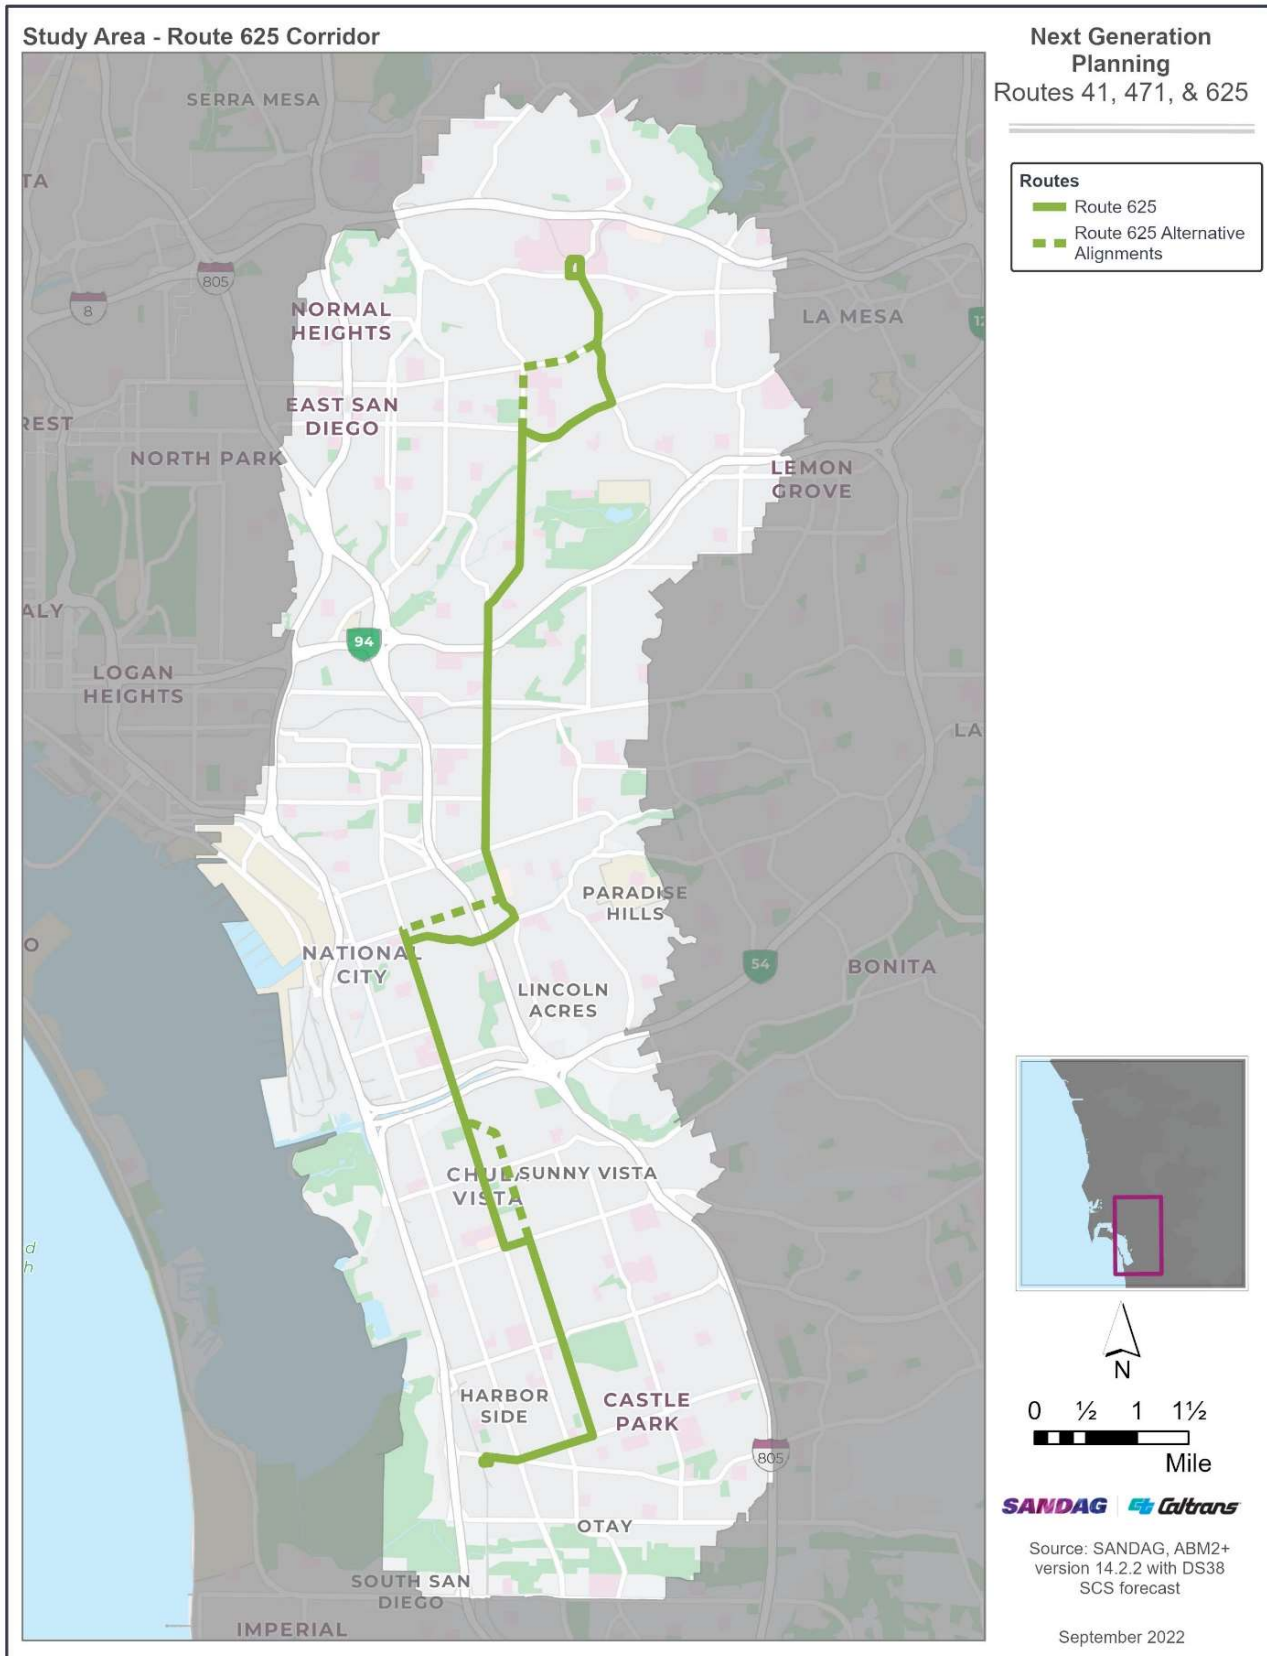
Study Area - Route 625 Corridor

Next Generation Planning
Routes 41, 471, & 625

Routes
Route 625
Route 625 Alternative Alignments

SERRA MESA
TA
805
8
NORMAL HEIGHTS
LA MESA
EAST SAN DIEGO
REST
NORTH PARK
LEMON GROVE
ALY
94
LOGAN HEIGHTS
LA
PARADISE HILLS
O
NATIONAL CITY
54
BONITA
LINCOLN ACRES
CHULA VISTA
SUNNY VISTA
d
h
HARBOR SIDE
CASTLE PARK
805
OTAY
SOUTH SAN DIEGO
IMPERIAL

N
0 ½ 1 1½
Mile

SANDAG Caltrans

Source: SANDAG, ABM2+ version 14.2.2 with DS38 SCS forecast

September 2022